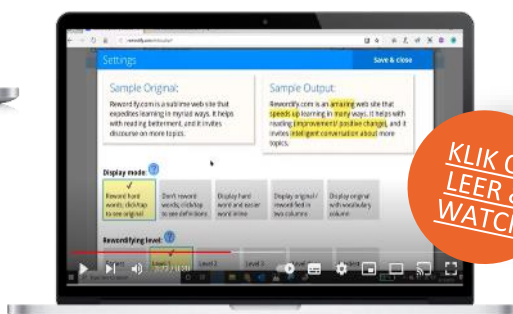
Settings

Save & close

Sample Original:

Reward fy.com is a sublime web site that expedites learning in myriad ways. It helps with reading betterment, and it invites discourse on more topics.

Sample Output:

Rewordify.com is an amazing web site that speeds up learning in many ways. It helps with reading improvement/positive changes, and it invites intelligent conversation about more topics.

Display mode:

Reword hard words; click/tap to see original

Don't reword words; click/tap to see definitions

Display hard word and easier word inline

Display original/reworded in two columns

Display original with vocabulary column

Rewordifying level:

Level 1

Level 2

Level 3

Level 4

Level 5

2:27 / 15:59

KLIK O
LEER &
WATCH